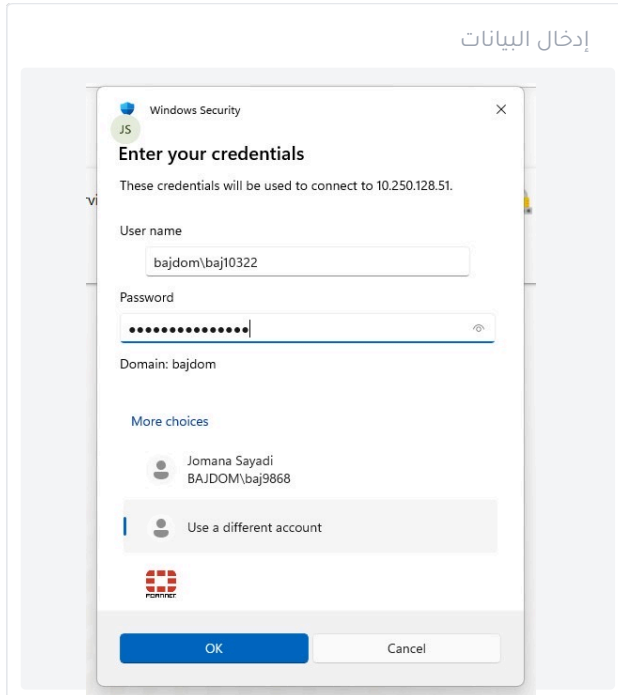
إدخال البيانات

vi

Windows Security

JS

Enter your credentials

These credentials will be used to connect to 10.250.128.51.

User name

bajdom\baj10322

Password

•••••••••••••••

Domain: bajdom

More choices

Jomana Sayadi
BAJDOM\baj9868

Use a different account

FORTINET

OK

Cancel